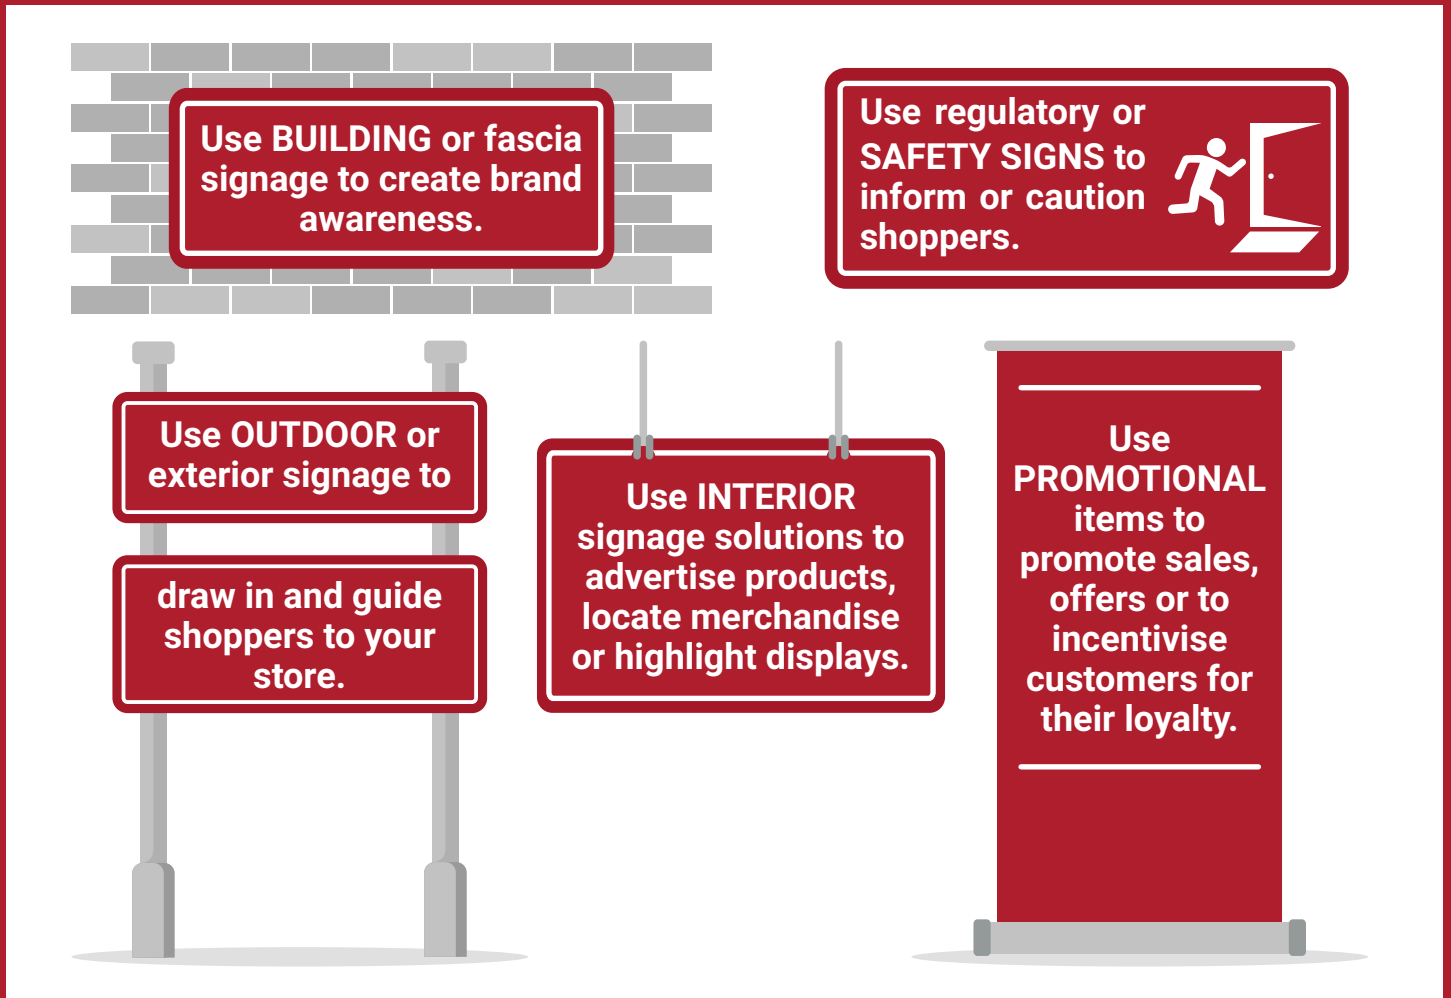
Use BUILDING or fascia signage to create brand awareness.

Use regulatory or SAFETY SIGNS to inform or caution shoppers.

Use OUTDOOR or exterior signage to

draw in and guide shoppers to your store.

Use INTERIOR signage solutions to advertise products, locate merchandise or highlight displays.

Use PROMOTIONAL items to promote sales, offers or to incentivise customers for their loyalty.